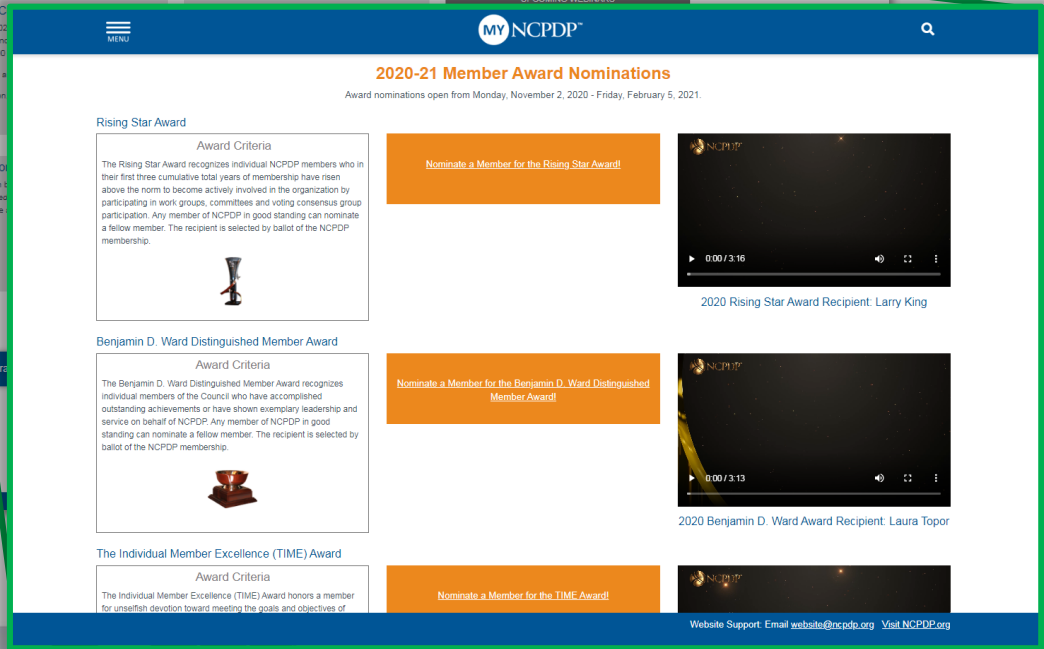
MENU

MY NCPDP™

2020-21 Member Award Nominations

Award nominations open from Monday, November 2, 2020 - Friday, February 5, 2021.

Rising Star Award

Award Criteria

The Rising Star Award recognizes individual NCPDP members who in their first three cumulative total years of membership have risen above the norm to become actively involved in the organization by participating in work groups, committees and voting consensus group participation. Any member of NCPDP in good standing can nominate a fellow member. The recipient is selected by ballot of the NCPDP membership.

Nominate a Member for the Rising Star Award!

NCPDP

0:00 / 3:16

2020 Rising Star Award Recipient: Larry King

Benjamin D. Ward Distinguished Member Award

Award Criteria

The Benjamin D. Ward Distinguished Member Award recognizes individual members of the Council who have accomplished outstanding achievements or have shown exemplary leadership and service on behalf of NCPDP. Any member of NCPDP in good standing can nominate a fellow member. The recipient is selected by ballot of the NCPDP membership.

Nominate a Member for the Benjamin D. Ward Distinguished Member Award!

NCPDP

0:00 / 3:13

2020 Benjamin D. Ward Award Recipient: Laura Topor

The Individual Member Excellence (TIME) Award

Award Criteria

The Individual Member Excellence (TIME) Award honors a member for unselfish devotion toward meeting the goals and objectives of

Nominate a Member for the TIME Award!

NCPDP

Website Support: Email website@ncpdp.org Visit NCPDP.org